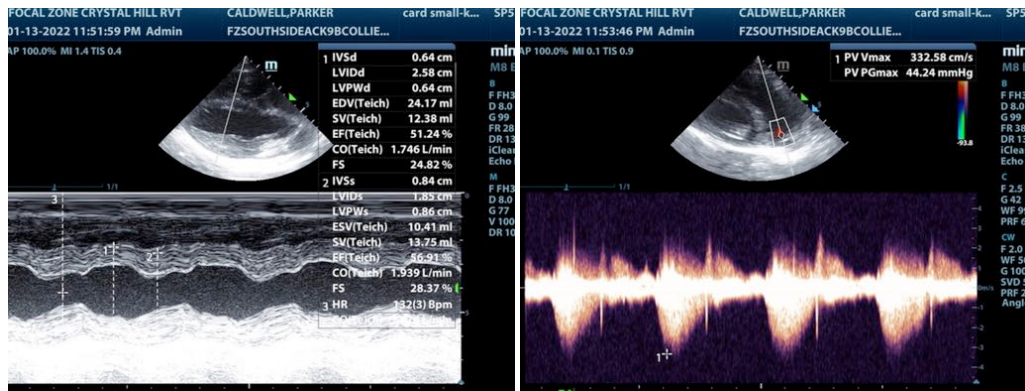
FOCAL ZONE CRYSTAL HILL RVT CALDWELL,PARKER card small-k... SP5
01-13-2022 11:51:59 PM Admin FZSOUTHSIDEACK9BCOLLIE...
AP 100.0% MI 1.4 TIS 0.4

| | | |
|---|---|---|
| 1 | IVSd | 0.64 cm |
| | LVIDd | 2.58 cm |
| | LVPWd | 0.64 cm |
| | EDV(Teich) | 24.17 ml |
| | SV(Teich) | 12.38 ml |
| | EF(Teich) | 51.24 % |
| | CO(Teich) | 1.746 L/min |
| | FS | 24.82 % |
| 2 | IVSs | 0.84 cm |
| | LVIDs | 1.85 cm |
| | LVPWs | 0.86 cm |
| | ESV(Teich) | 10.41 ml |
| | SV(Teich) | 13.75 ml |
| | EF(Teich) | 56.91 % |
| | CO(Teich) | 1.939 L/min |
| | FS | 28.37 % |
| 3 | HR | 132(3) Bpm |

m
1/1
3
1
2
min
M8 E
B
F FH3
D 8.0
G 99
FR 28
DR 13
iClea
Echo
M
F FH3
D 8.0
G 77
V 100
DR 10

FOCAL ZONE CRYSTAL HILL RVT CALDWELL,PARKER card small-k... SP5
01-13-2022 11:53:46 PM Admin FZSOUTHSIDEACK9BCOLLIE...
AP 100.0% MI 0.1 TIS 0.9
1 PV Vmax 332.58 cm/s
PV PGmax 44.24 mmHg
m
-93.8
1
m/s
min
M8 E
B
F FH3
D 8.0
G 99
FR 38
DR 13
iClea
Echo
C
F 2.5
G 42
WF 9
PRF 6
CW
F 2.0
WF 5
G 100
SVD
PRF 2
Angl